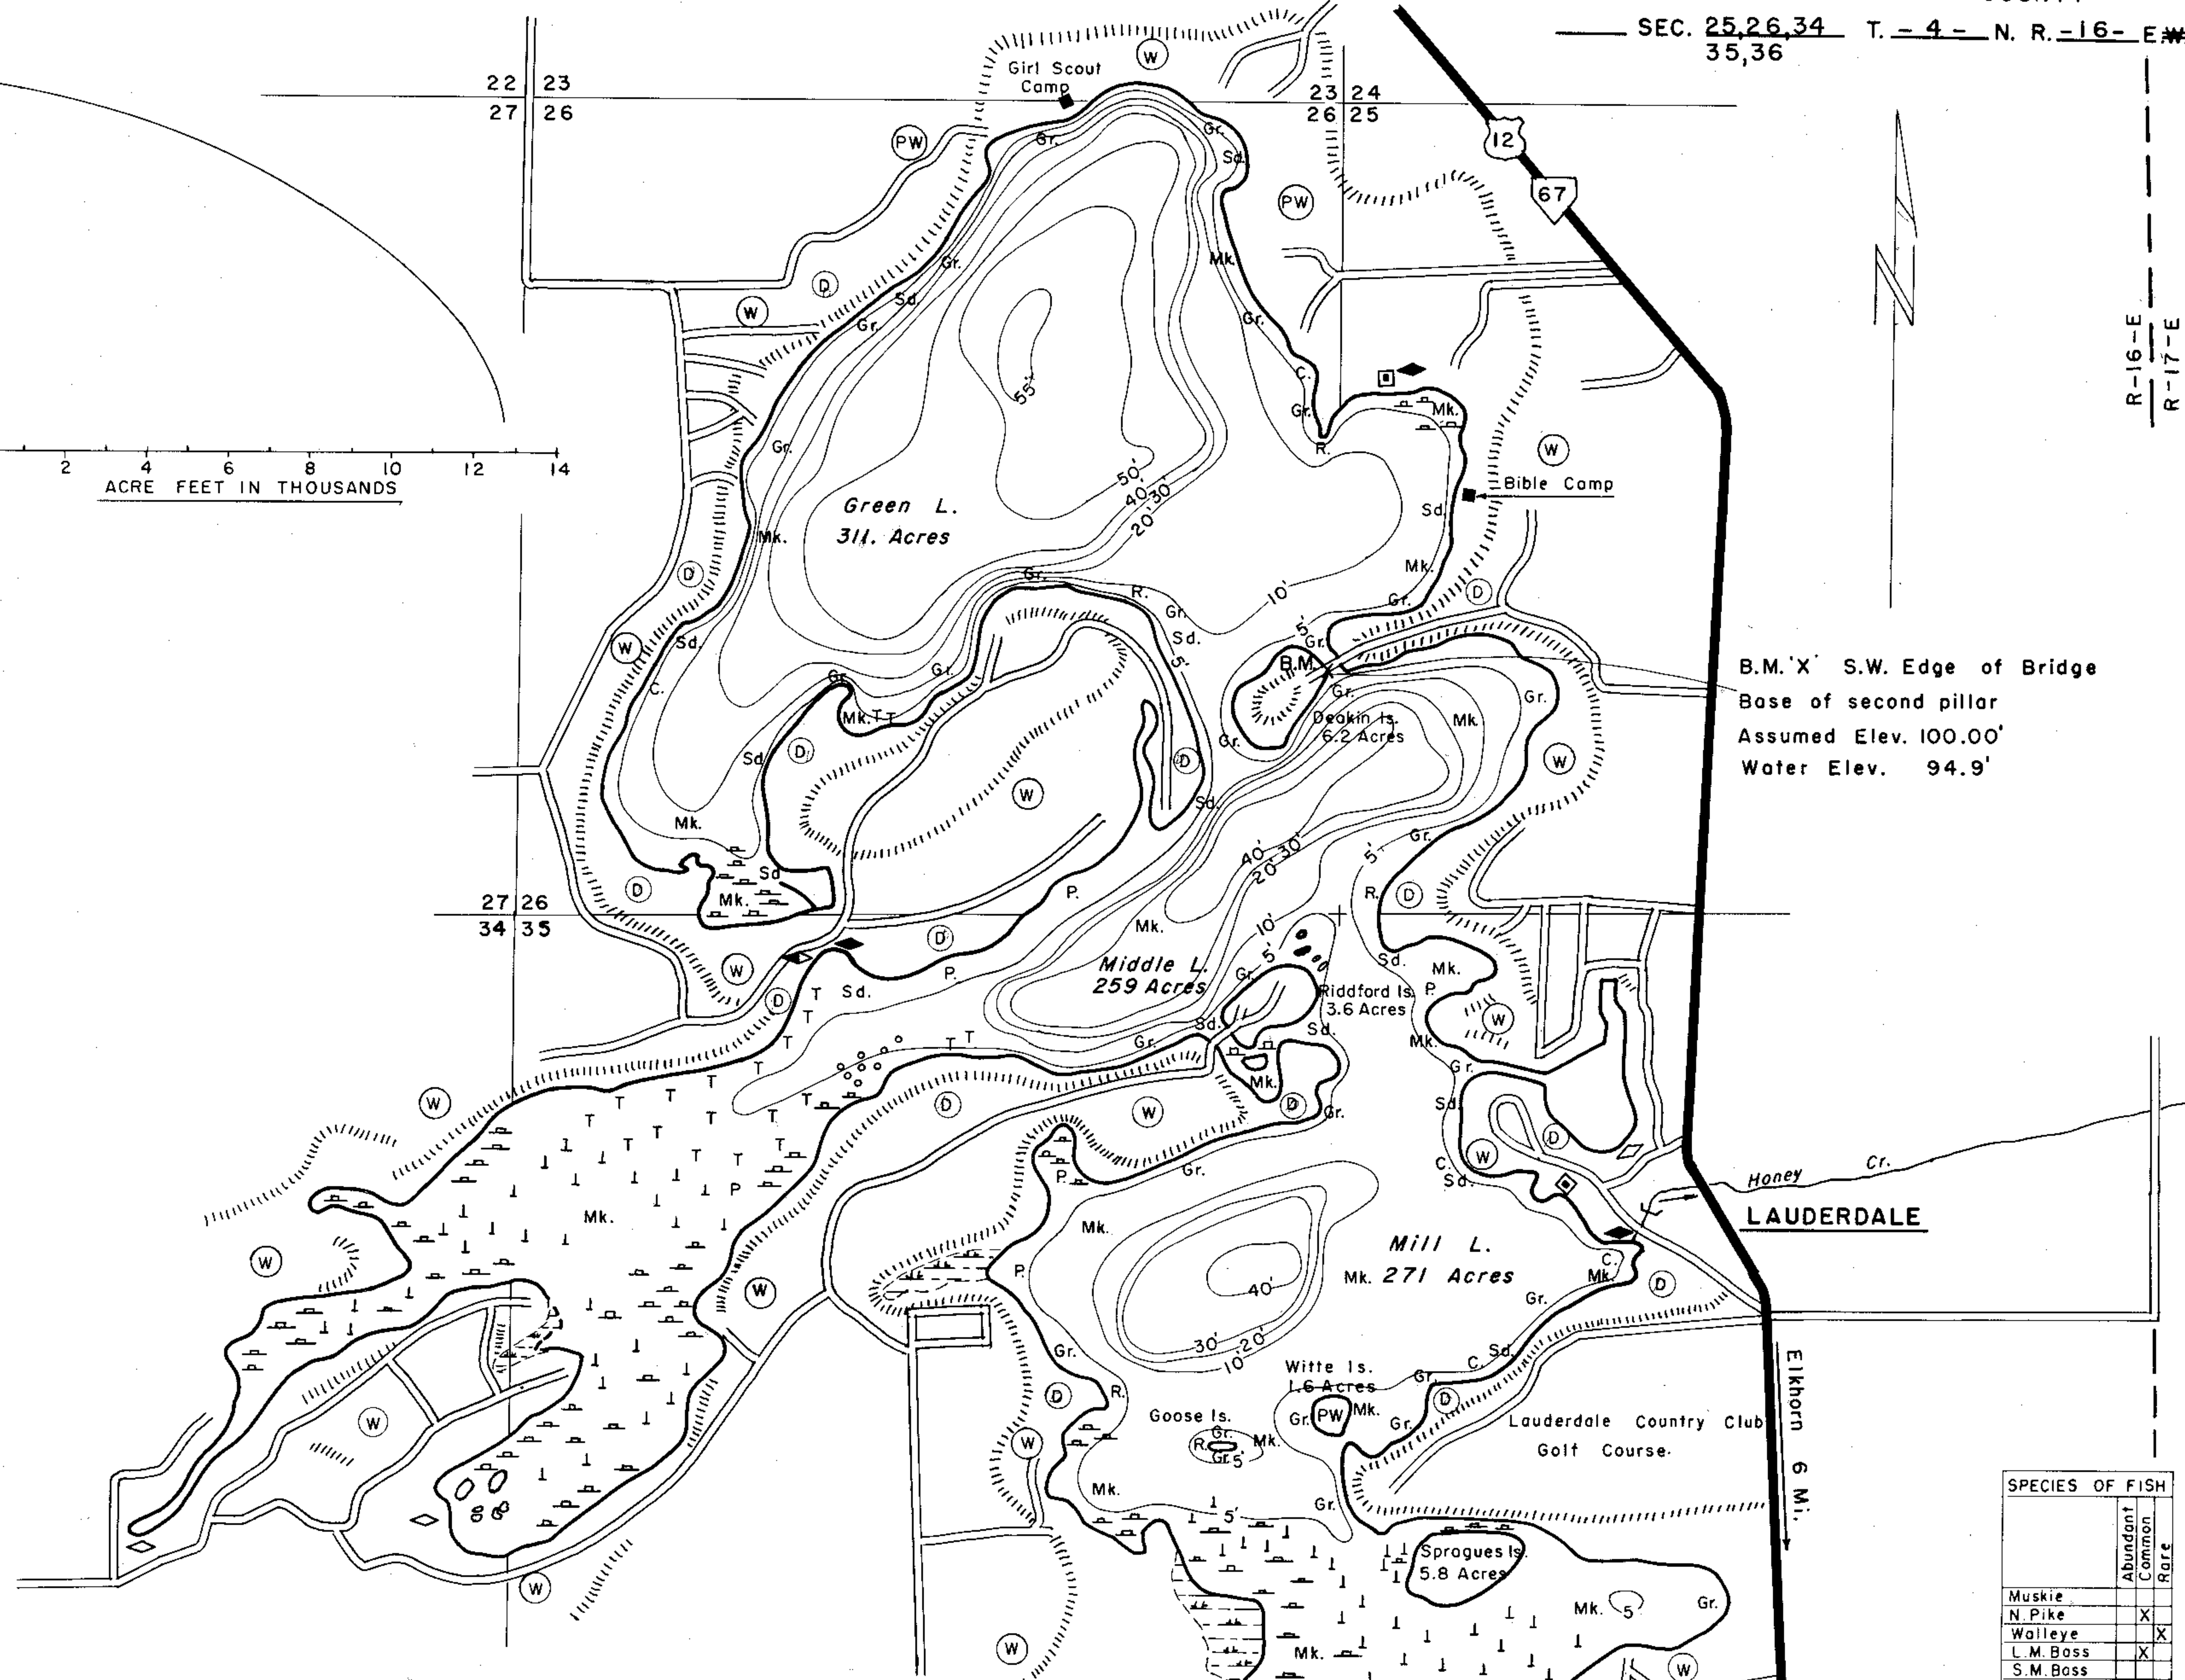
SEC. 25,26,34 35,36 T. - 4 - N. R. -16- E

22 23
27 26

23 24
26 25

27 26
34 35

Girl Scout Camp

12

67

2 4 6 8 10 12 14
ACRE FEET IN THOUSANDS

Green L.
311. Acres

55'
50'
40'
30'
20'
10'
5'

Bible Camp

R-16-E
R-17-E

B.M.'X' S.W. Edge of Bridge
Base of second pillar
Assumed Elev. 100.00'
Water Elev. 94.9'

B.M.

Deakin Is.
6.2 Acres

Middle L.
259 Acres

Riddford Is.
3.6 Acres

Mill L.
Mk. 271 Acres

40'
30'
20'
10'

Honey Cr.

LAUDERDALE

Elkhorn 6 Mi.

Witte Is.
1.6 Acres

Goose Is.

Lauderdale Country Club
Golf Course

Sprogues Is.
5.8 Acres

Gr. Sd. Mk. C. R. P. T. D W PW

| SPECIES OF FISH | Abundant | Common | Rare |
|---|---|---|---|
| Muskie | | | |
| N. Pike | | X | |
| Walleye | | | X |
| L.M. Bass | | X | |
| S.M. Bass | | | |